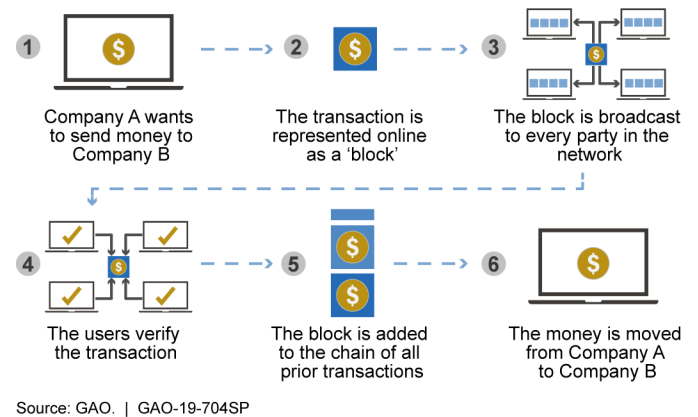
1

Company A wants to send money to Company B

2

The transaction is represented online as a ‘block’

3

The block is broadcast to every party in the network

4

The users verify the transaction

5

The block is added to the chain of all prior transactions

6

The money is moved from Company A to Company B

Source: GAO. | GAO-19-704SP